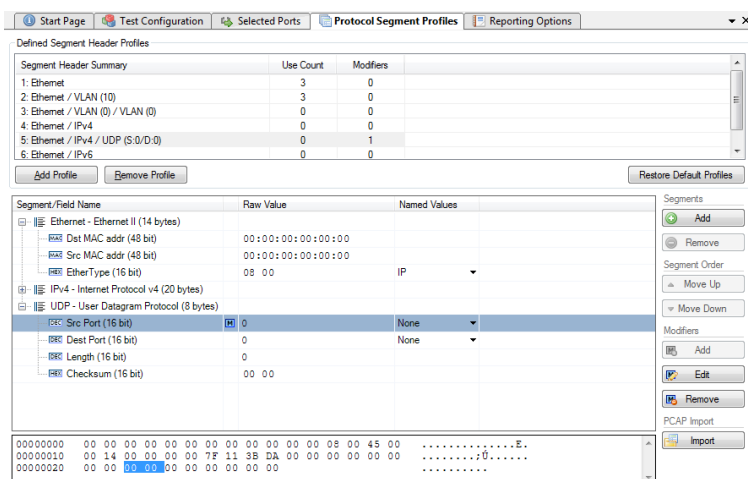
Start Page | Test Configuration | Selected Ports | Protocol Segment Profiles | Reporting Options

Defined Segment Header Profiles

| Segment Header Summary | Use Count | Modifiers |
|---|---|---|
| 1: Ethernet | 3 | 0 |
| 2: Ethernet / VLAN (10) | 3 | 0 |
| 3: Ethernet / VLAN (0) / VLAN (0) | 0 | 0 |
| 4: Ethernet / IPv4 | 0 | 0 |
| 5: Ethernet / IPv4 / UDP (S:0/D:0) | 0 | 1 |
| 6: Ethernet / IPv6 | 0 | 0 |

Add Profile | Remove Profile | Restore Default Profiles

| Segment/Field Name | Raw Value | Named Values |
|---|---|---|
| Ethernet - Ethernet II (14 bytes) | | |
| MAC Dst MAC addr (48 bit) | 00:00:00:00:00:00 | |
| MAC Src MAC addr (48 bit) | 00:00:00:00:00:00 | |
| HEX EtherType (16 bit) | 08 00 | IP |
| IPv4 - Internet Protocol v4 (20 bytes) | | |
| UDP - User Datagram Protocol (8 bytes) | | |
| DEC Src Port (16 bit) | M 0 | None |
| DEC Dest Port (16 bit) | 0 | None |
| DEC Length (16 bit) | 0 | |
| HEX Checksum (16 bit) | 00 00 | |

Segments
Add
Remove
Segment Order
Move Up
Move Down
Modifiers
Add
Edit
Remove
PCAP Import
Import

00000000 00 00 00 00 00 00 00 00 00 00 00 00 08 00 45 00 ..............E.
00000010 00 14 00 00 00 00 7F 11 3B DA 00 00 00 00 00 00 ........;Ú......
00000020 00 00 00 00 00 00 00 00 00 00 ..........